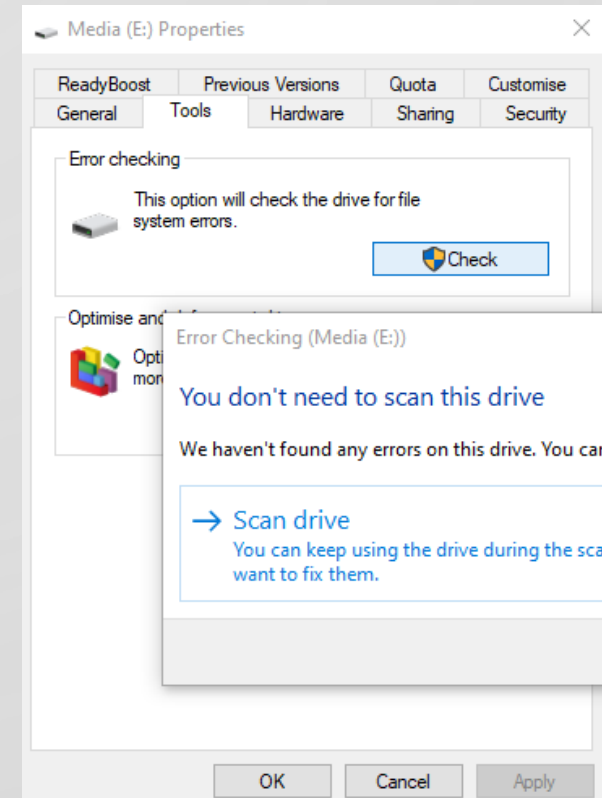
Media (E:) Properties

ReadyBoost | Previous Versions | Quota | Customise
General | Tools | Hardware | Sharing | Security

Error checking

This option will check the drive for file system errors.

Check

Optimise and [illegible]

Opti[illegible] mor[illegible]

Error Checking (Media (E:))

You don't need to scan this drive

We haven't found any errors on this drive. You ca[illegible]

→ Scan drive
You can keep using the drive during the sca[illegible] want to fix them.

OK | Cancel | Apply